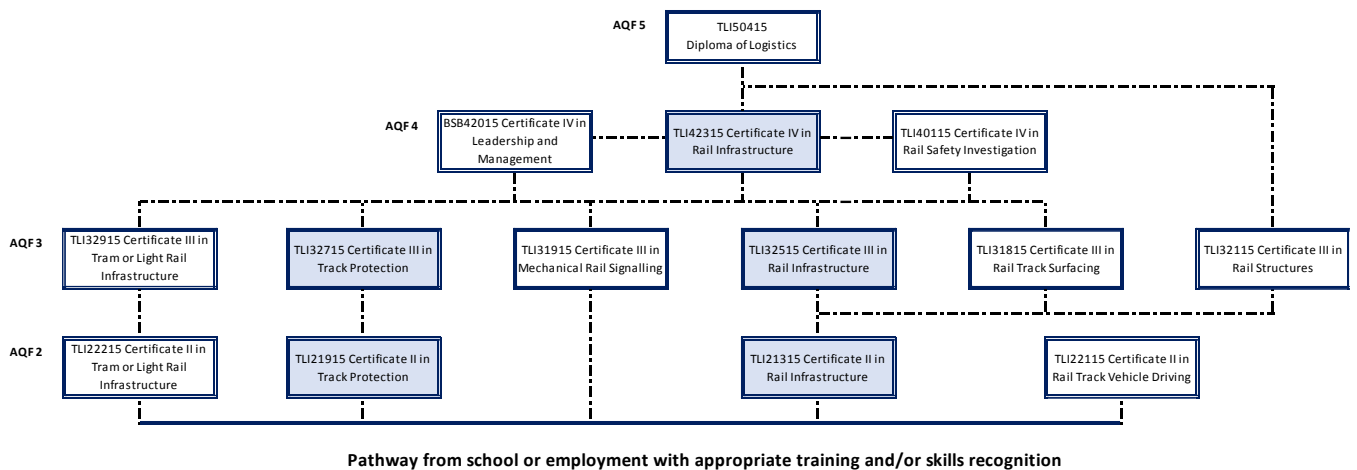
AQF 5

TLI50415
Diploma of Logistics

AQF 4

BSB42015 Certificate IV in Leadership and Management

TLI42315 Certificate IV in Rail Infrastructure

TLI40115 Certificate IV in Rail Safety Investigation

AQF 3

TLI32915 Certificate III in Tram or Light Rail Infrastructure

TLI32715 Certificate III in Track Protection

TLI31915 Certificate III in Mechanical Rail Signalling

TLI32515 Certificate III in Rail Infrastructure

TLI31815 Certificate III in Rail Track Surfacing

TLI32115 Certificate III in Rail Structures

AQF 2

TLI22215 Certificate II in Tram or Light Rail Infrastructure

TLI21915 Certificate II in Track Protection

TLI21315 Certificate II in Rail Infrastructure

TLI22115 Certificate II in Rail Track Vehicle Driving

Pathway from school or employment with appropriate training and/or skills recognition